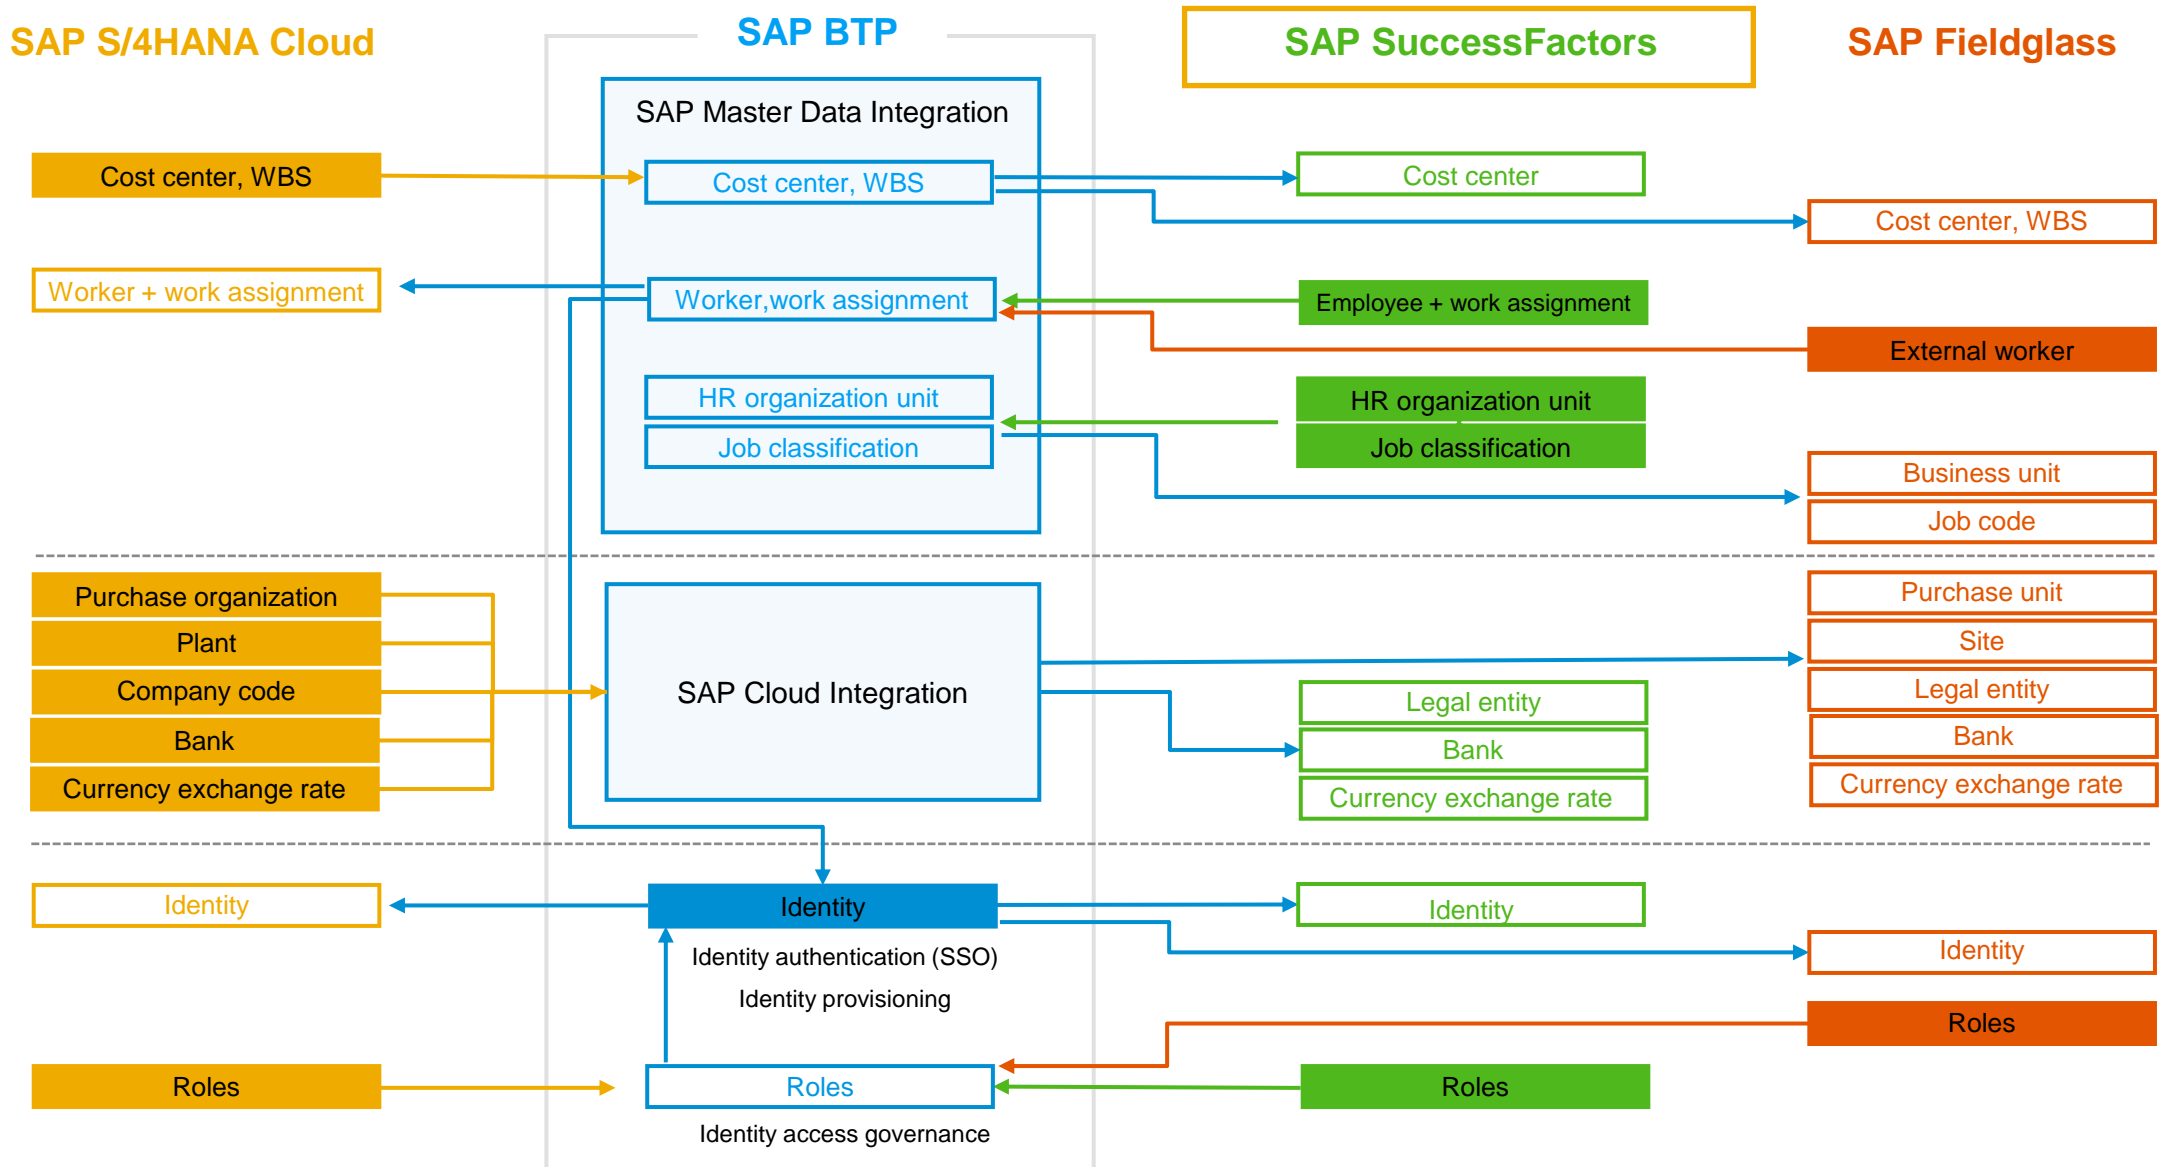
SAP S/4HANA Cloud

SAP BTP

SAP SuccessFactors

SAP Fieldglass

SAP Master Data Integration

Cost center, WBS

Cost center, WBS

Cost center

Cost center, WBS

Worker + work assignment

Worker,work assignment

Employee + work assignment

External worker

HR organization unit

Job classification

HR organization unit

Job classification

Business unit

Job code

Purchase organization

Plant

Company code

Bank

Currency exchange rate

SAP Cloud Integration

Purchase unit

Site

Legal entity

Bank

Currency exchange rate

Legal entity

Bank

Currency exchange rate

Identity

Identity

Identity

Identity

Identity authentication (SSO)

Identity provisioning

Roles

Roles

Roles

Roles

Identity access governance